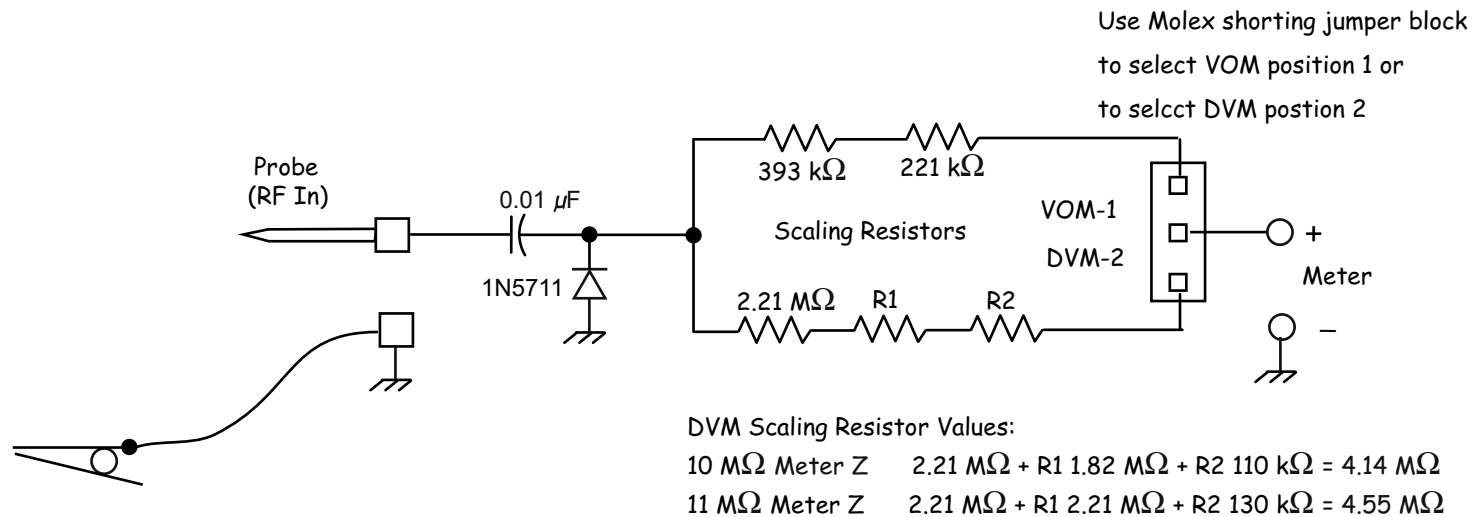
Use Molex shorting jumper block to select VOM position 1 or to selcct DVM postion 2

Probe (RF In)

0.01 $\mu$F

1N5711

393 k$\Omega$

221 k$\Omega$

Scaling Resistors

VOM-1

DVM-2

+

Meter

–

2.21 M$\Omega$

R1

R2

DVM Scaling Resistor Values:
10 M$\Omega$ Meter Z 2.21 M$\Omega$ + R1 1.82 M$\Omega$ + R2 110 k$\Omega$ = 4.14 M$\Omega$
11 M$\Omega$ Meter Z 2.21 M$\Omega$ + R1 2.21 M$\Omega$ + R2 130 k$\Omega$ = 4.55 M$\Omega$